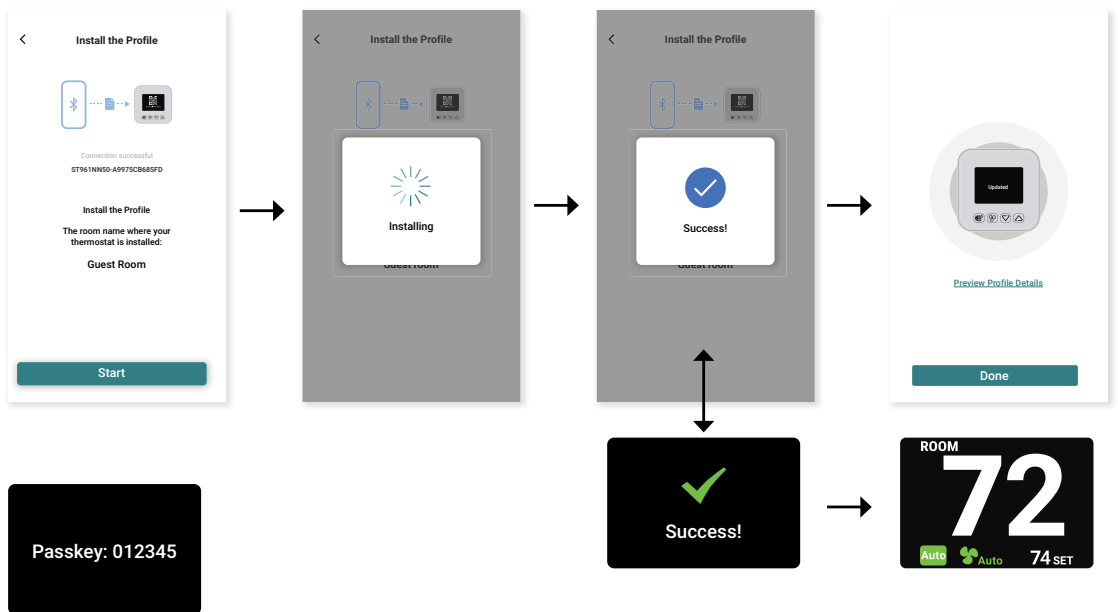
Install the Profile

Connection successful
ST961NN50-A9975CB685FD

Install the Profile
The room name where your thermostat is installed:
Guest Room

Start

Install the Profile

Installing

Guest room

Install the Profile

Success!

Guest room

Updated

Preview Profile Details

Done

Passkey: 012345

Success!

ROOM
72
Auto
Auto
74 SET